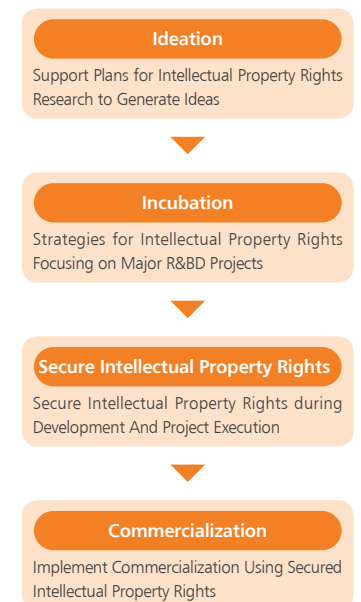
Ideation

Support Plans for Intellectual Property Rights Research to Generate Ideas

Incubation

Strategies for Intellectual Property Rights Focusing on Major R&BD Projects

Secure Intellectual Property Rights

Secure Intellectual Property Rights during Development And Project Execution

Commercialization

Implement Commercialization Using Secured Intellectual Property Rights